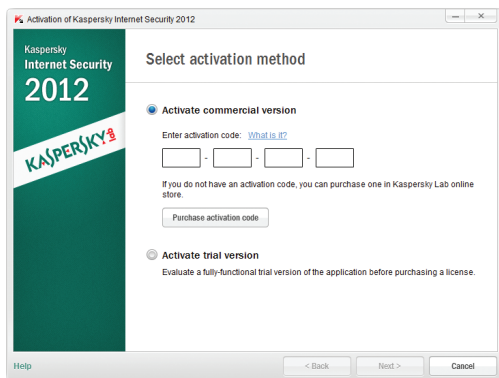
Activation of Kaspersky Internet Security 2012

Kaspersky
Internet Security
2012

KASPERSKY lab

Select activation method

Activate commercial version

Enter activation code: What is it?

- - -

If you do not have an activation code, you can purchase one in Kaspersky Lab online store.

Purchase activation code

Activate trial version

Evaluate a fully-functional trial version of the application before purchasing a license.

Help

< Back

Next >

Cancel